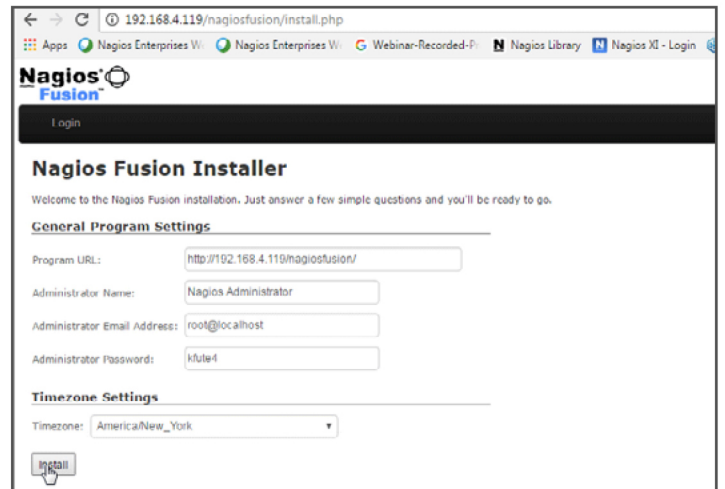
192.168.4.119/nagiosfusion/install.php

Apps Nagios Enterprises W Nagios Enterprises W Webinar-Recorded-P Nagios Library Nagios XI - Login

Nagios Fusion

Login

Nagios Fusion Installer

Welcome to the Nagios Fusion installation. Just answer a few simple questions and you'll be ready to go.

General Program Settings

Program URL: http://192.168.4.119/nagiosfusion/

Administrator Name: Nagios Administrator

Administrator Email Address: root@localhost

Administrator Password: kfute4

Timezone Settings

Timezone: America/New_York

Install